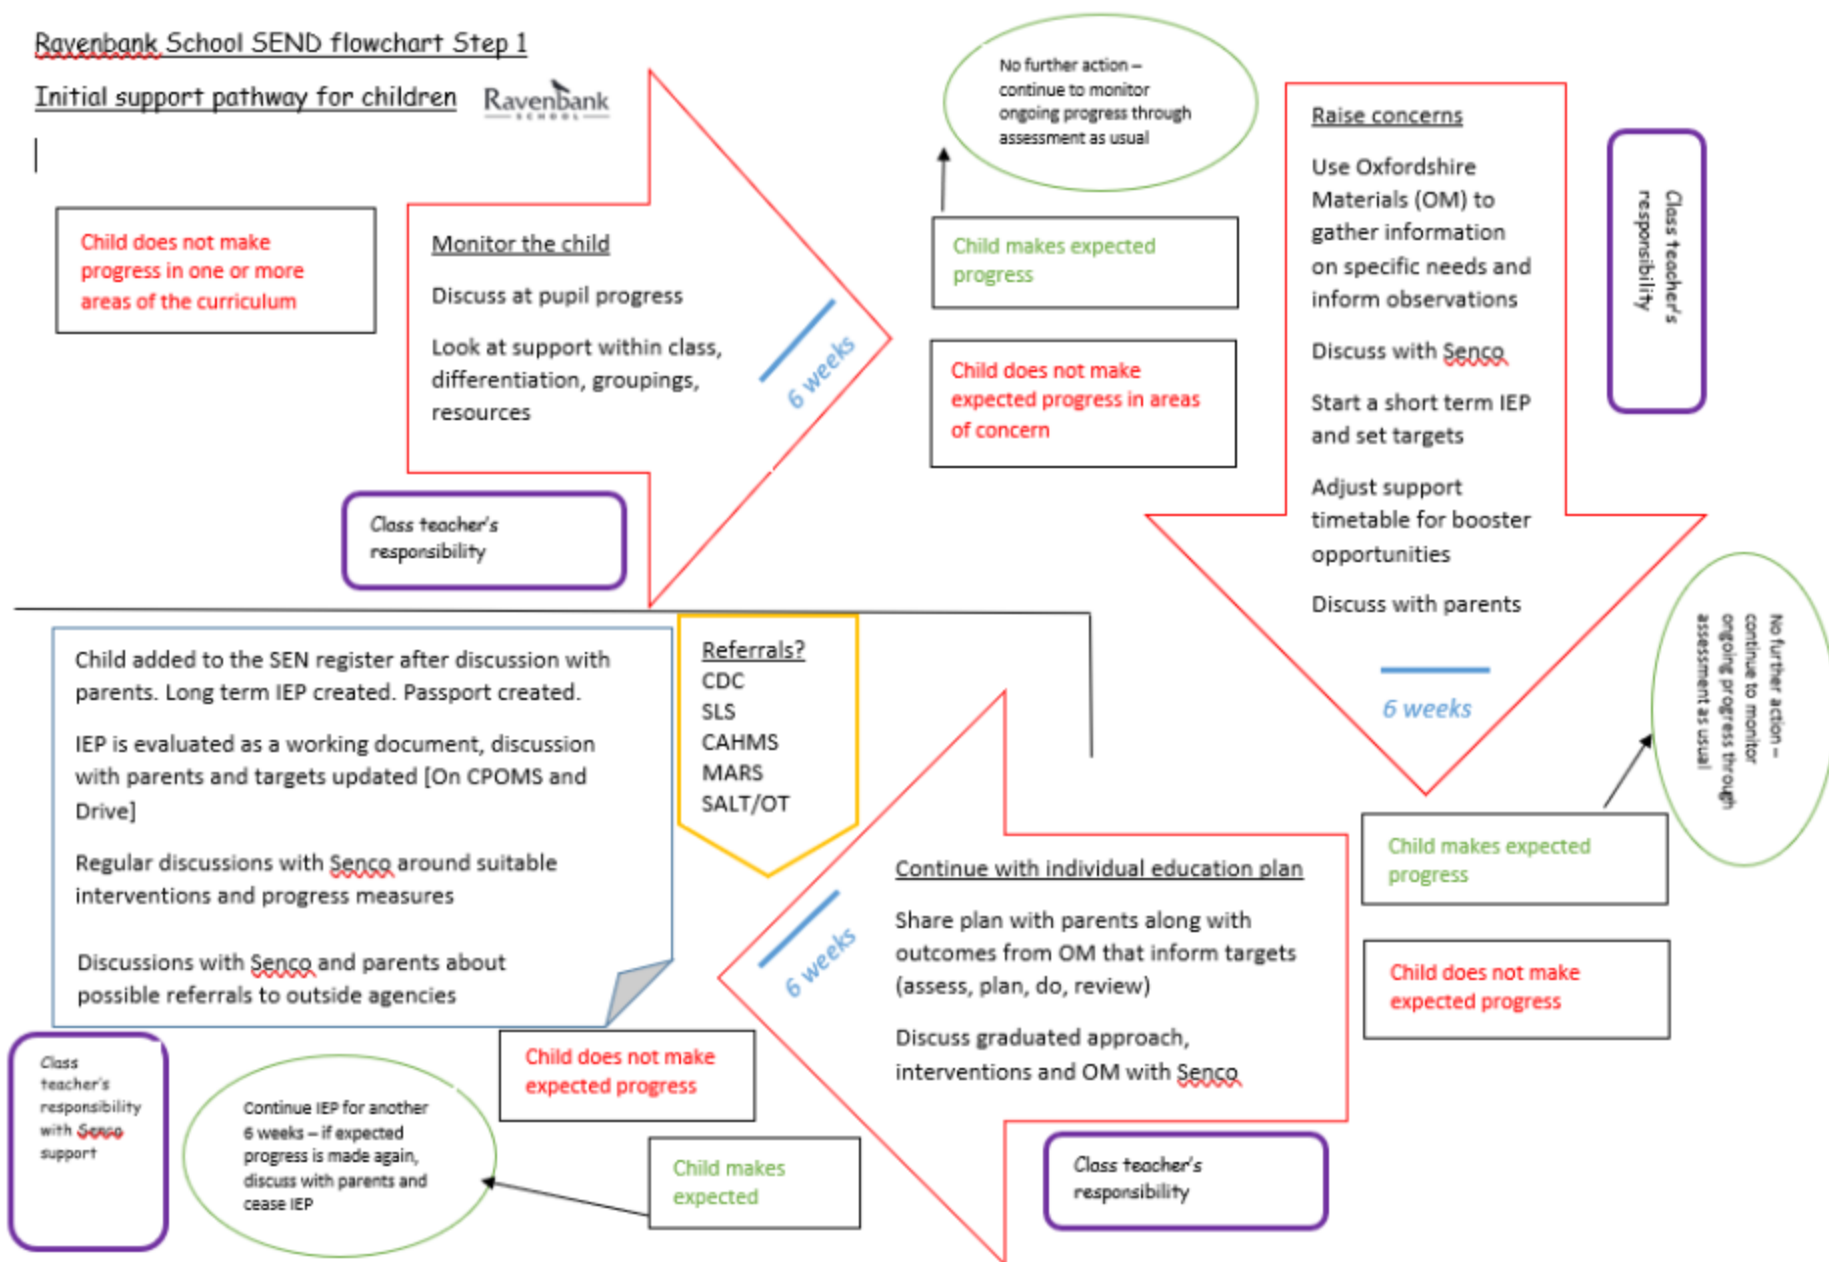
Ravenbank School SEND flowchart Step 1

Initial support pathway for children

Ravenbank
SCHOOL

Child does not make progress in one or more areas of the curriculum

Monitor the child

Discuss at pupil progress

Look at support within class, differentiation, groupings, resources

6 weeks

Class teacher's responsibility

No further action – continue to monitor ongoing progress through assessment as usual

Child makes expected progress

Child does not make expected progress in areas of concern

Raise concerns

Use Oxfordshire Materials (OM) to gather information on specific needs and inform observations

Discuss with Senco

Start a short term IEP and set targets

Adjust support timetable for booster opportunities

Discuss with parents

6 weeks

Class teacher's responsibility

No further action – continue to monitor ongoing progress through assessment as usual

Child makes expected progress

Child does not make expected progress

Child added to the SEN register after discussion with parents. Long term IEP created. Passport created.

IEP is evaluated as a working document, discussion with parents and targets updated [On CPOMS and Drive]

Regular discussions with Senco around suitable interventions and progress measures

Discussions with Senco and parents about possible referrals to outside agencies

Referrals?
CDC
SLS
CAHMS
MARS
SALT/OT

Continue with individual education plan

Share plan with parents along with outcomes from OM that inform targets (assess, plan, do, review)

Discuss graduated approach, interventions and OM with Senco

6 weeks

Class teacher's responsibility

Child does not make expected progress

Child makes expected

Continue IEP for another 6 weeks – if expected progress is made again, discuss with parents and cease IEP

Class teacher's responsibility with Senco support